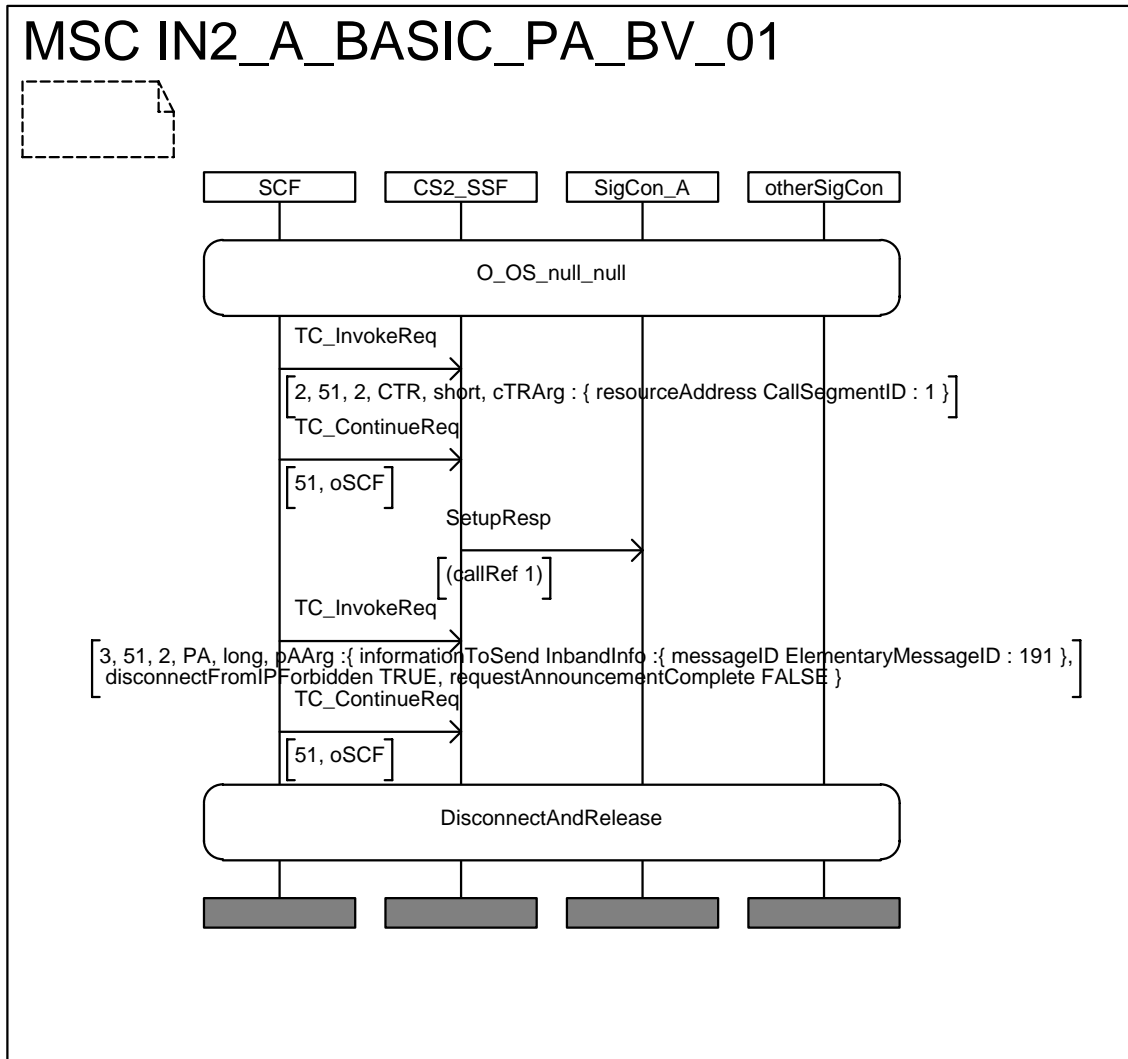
MSC IN2_A_BASIC_PA_BV_01

SCF

CS2_SSF

SigCon_A

otherSigCon

O_OS_null_null

TC_InvokeReq

2, 51, 2, CTR, short, cTRArg : { resourceAddress CallSegmentID : 1 }

TC_ContinueReq

51, oSCF

SetupResp

(callRef 1)

TC_InvokeReq

3, 51, 2, PA, long, pAArg :{ informationToSend InbandInfo :{ messageID ElementaryMessageID : 191 }, disconnectFromIPForbidden TRUE, requestAnnouncementComplete FALSE }

TC_ContinueReq

51, oSCF

DisconnectAndRelease